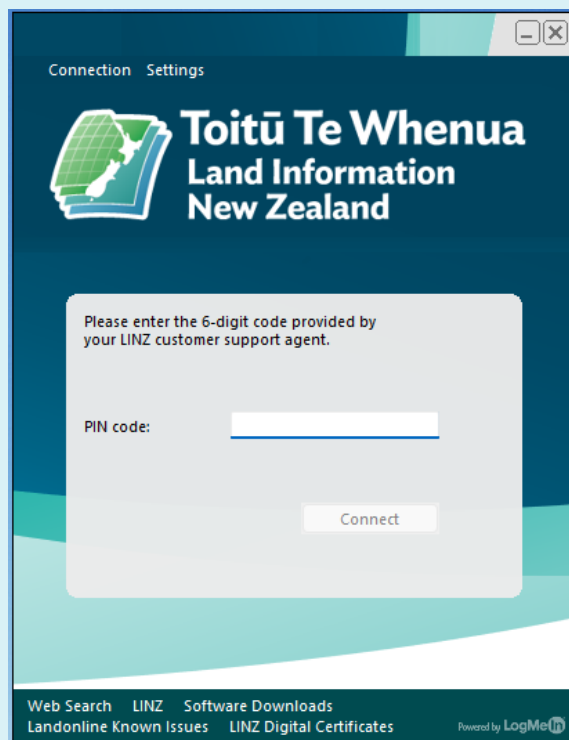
Connection Settings

Toitū Te Whenua
Land Information
New Zealand

Please enter the 6-digit code provided by your LINZ customer support agent.

PIN code:

Connect

Web Search LINZ Software Downloads
Landonline Known Issues LINZ Digital Certificates

Powered by LogMeIn